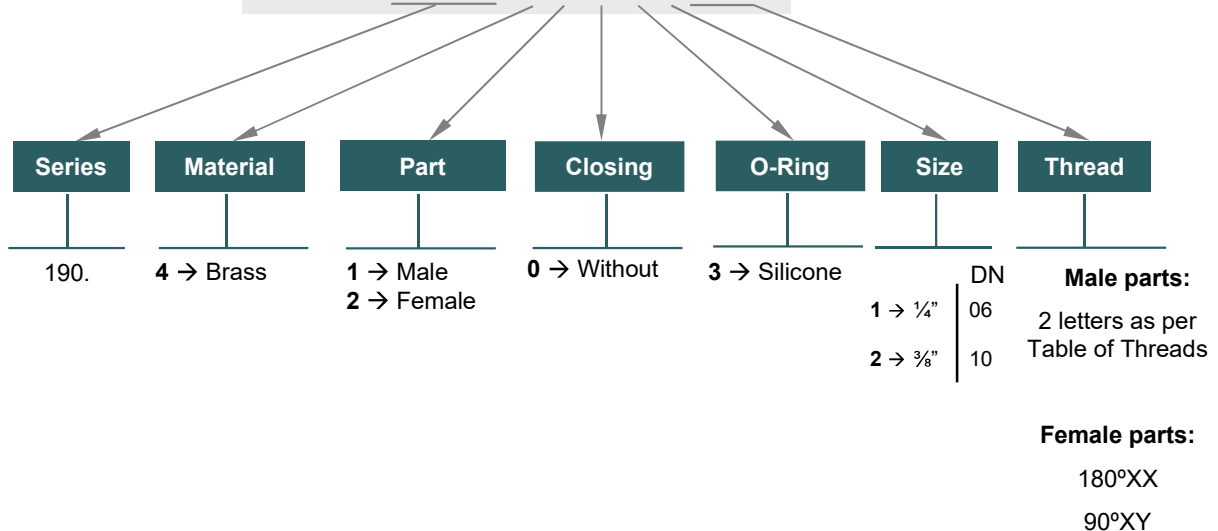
Series
Material
Part
Closing
O-Ring
Size
Thread

190.

**4** → Brass

**1** → Male
**2** → Female

**0** → Without

**3** → Silicone

DN
**1** → ¼" | 06
**2** → ⅜" | 10

**Male parts:**
2 letters as per Table of Threads

**Female parts:**
180ºXX
90ºXY